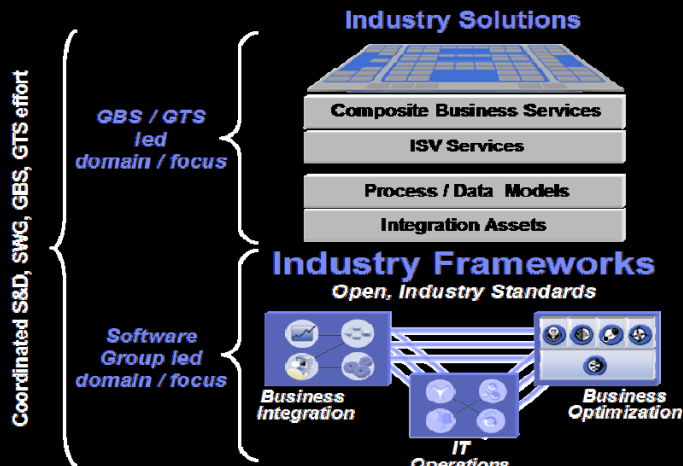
Coordinated S&D, SWG, GBS, GTS effort

Industry Solutions

GBS / GTS led domain / focus

Composite Business Services

ISV Services

Process / Data Models

Integration Assets

Industry Frameworks

Open, Industry Standards

Software Group led domain / focus

Business Integration

IT Operations

Business Optimization